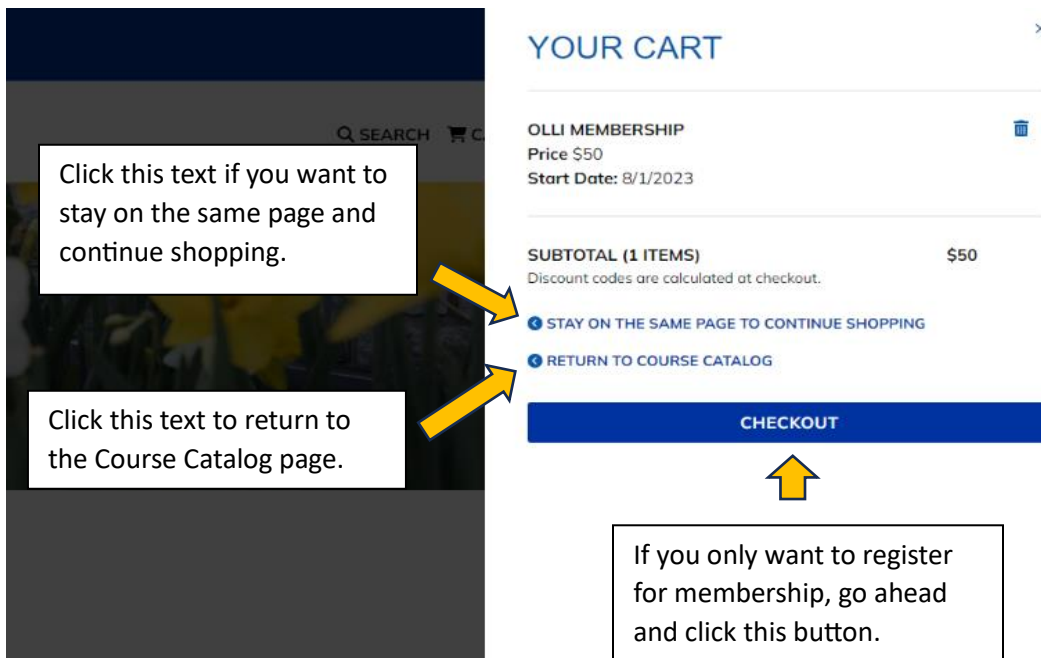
SEARCH C

Click this text if you want to stay on the same page and continue shopping.

Click this text to return to the Course Catalog page.

YOUR CART

×

OLLI MEMBERSHIP
Price $50
Start Date: 8/1/2023

SUBTOTAL (1 ITEMS) $50
Discount codes are calculated at checkout.

STAY ON THE SAME PAGE TO CONTINUE SHOPPING

RETURN TO COURSE CATALOG

CHECKOUT

If you only want to register for membership, go ahead and click this button.